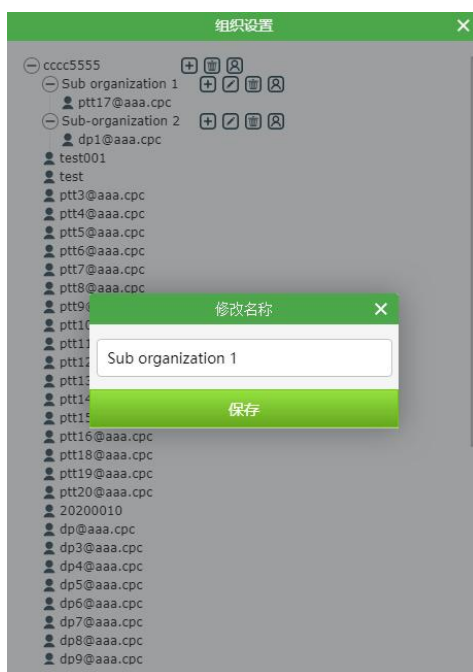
组织设置

cccc5555
Sub organization 1
ptt17@aaa.cpc
Sub-organization 2
dp1@aaa.cpc
test001
test
ptt3@aaa.cpc
ptt4@aaa.cpc
ptt5@aaa.cpc
ptt6@aaa.cpc
ptt7@aaa.cpc
ptt8@aaa.cpc
ptt9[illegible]
ptt1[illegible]
ptt1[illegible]
ptt1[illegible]
ptt1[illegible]
ptt1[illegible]
ptt1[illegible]
ptt16@aaa.cpc
ptt18@aaa.cpc
ptt19@aaa.cpc
ptt20@aaa.cpc
20200010
dp@aaa.cpc
dp3@aaa.cpc
dp4@aaa.cpc
dp5@aaa.cpc
dp6@aaa.cpc
dp7@aaa.cpc
dp8@aaa.cpc
dp9@aaa.cpc

修改名称
Sub organization 1
保存